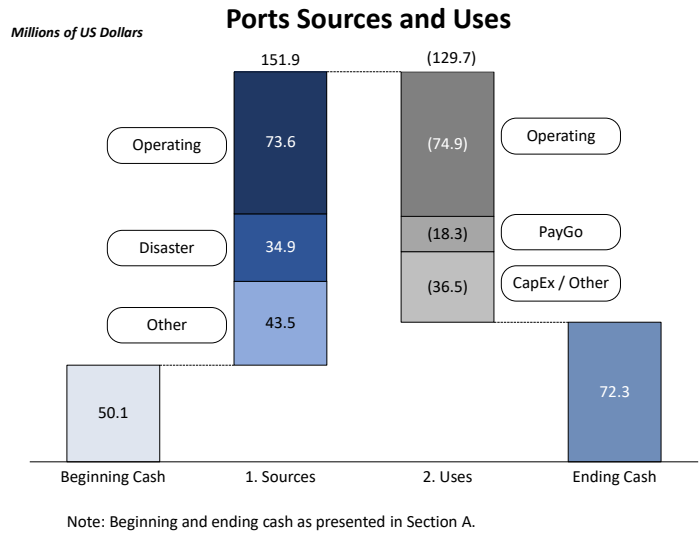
Millions of US Dollars

Ports Sources and Uses

151.9

(129.7)

Operating

73.6

(74.9)

Operating

Disaster

34.9

(18.3)

PayGo

(36.5)

CapEx / Other

Other

43.5

50.1

72.3

Beginning Cash

1. Sources

2. Uses

Ending Cash

Note: Beginning and ending cash as presented in Section A.